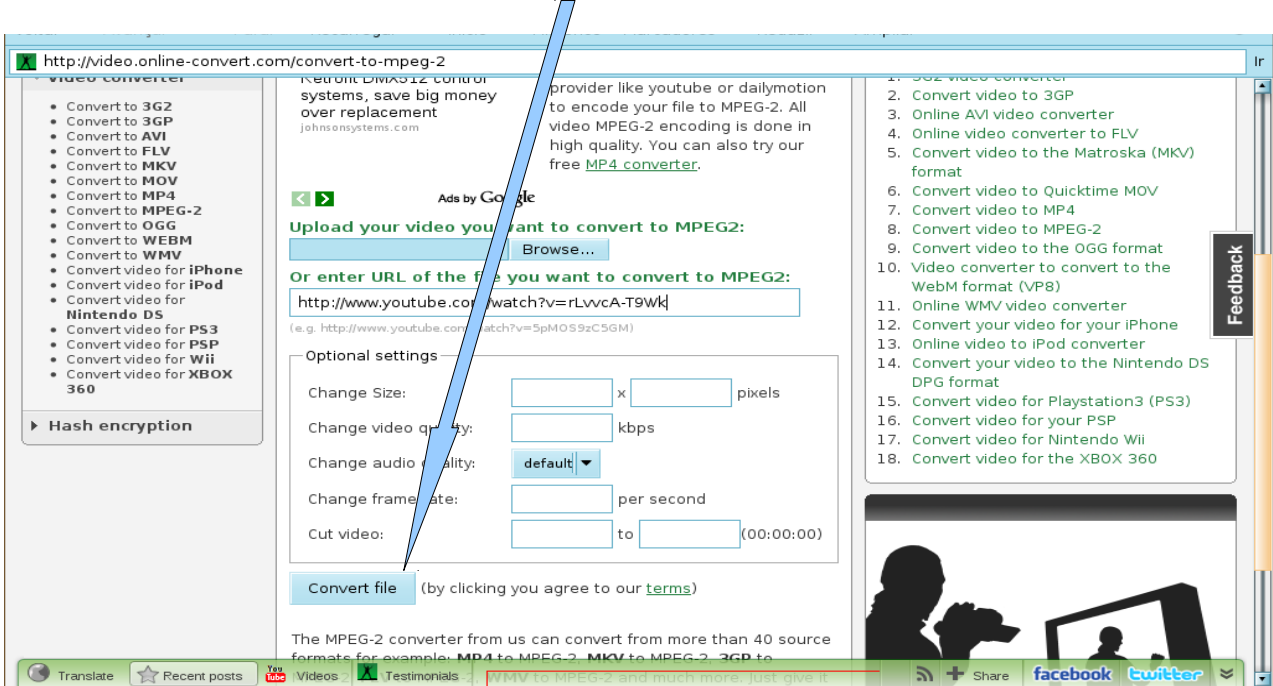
http://video.online-convert.com/convert-to-mpeg-2

Ir

Video converter

- Convert to 3G2
- Convert to 3GP
- Convert to AVI
- Convert to FLV
- Convert to MKV
- Convert to MOV
- Convert to MP4
- Convert to MPEG-2
- Convert to OGG
- Convert to WEBM
- Convert to WMV
- Convert video for iPhone
- Convert video for iPod
- Convert video for Nintendo DS
- Convert video for PS3
- Convert video for PSP
- Convert video for Wii
- Convert video for XBOX 360

Hash encryption

Ketronl DMX512 control systems, save big money over replacement
johnsonsystems.com

Ads by Google

provider like youtube or dailymotion to encode your file to MPEG-2. All video MPEG-2 encoding is done in high quality. You can also try our free MP4 converter.

Upload your video you want to convert to MPEG2:

Browse...

Or enter URL of the file you want to convert to MPEG2:

http://www.youtube.com/watch?v=rLvvcA-T9Wk

(e.g. http://www.youtube.com/watch?v=5pMOS9zC5GM)

Optional settings

Change Size: x pixels

Change video quality: kbps

Change audio quality: default

Change frame rate: per second

Cut video: to (00:00:00)

Convert file (by clicking you agree to our terms)

The MPEG-2 converter from us can convert from more than 40 source formats for example: MP4 to MPEG-2, MKV to MPEG-2, 3GP to MPEG-2, WMV to MPEG-2 and much more. Just give it

1. 3G2 video converter
2. Convert video to 3GP
3. Online AVI video converter
4. Online video converter to FLV
5. Convert video to the Matroska (MKV) format
6. Convert video to Quicktime MOV
7. Convert video to MP4
8. Convert video to MPEG-2
9. Convert video to the OGG format
10. Video converter to convert to the WebM format (VP8)
11. Online WMV video converter
12. Convert your video for your iPhone
13. Online video to iPod converter
14. Convert your video to the Nintendo DS DPG format
15. Convert video for Playstation3 (PS3)
16. Convert video for your PSP
17. Convert video for Nintendo Wii
18. Convert video for the XBOX 360

Feedback

Translate Recent posts You Tube Videos Testimonials Share facebook twitter